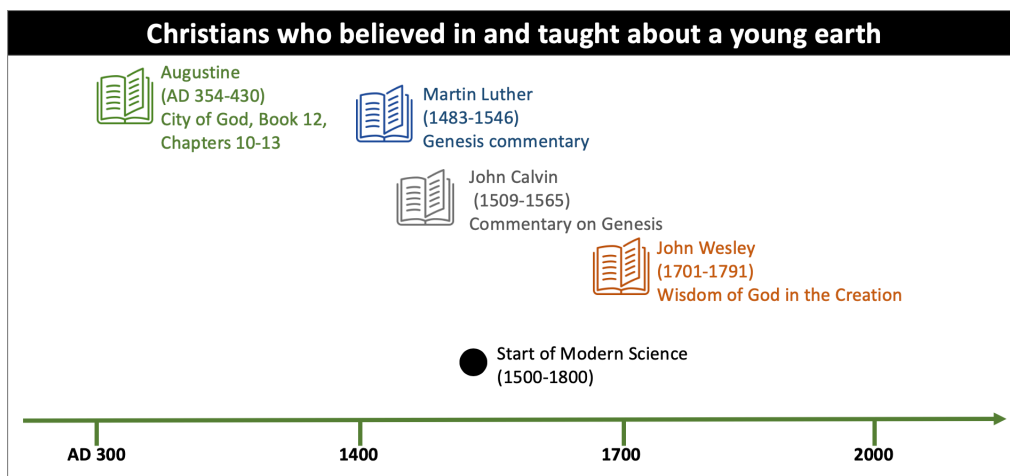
Christians who believed in and taught about a young earth

Augustine
(AD 354-430)
City of God, Book 12, Chapters 10-13

Martin Luther
(1483-1546)
Genesis commentary

John Calvin
(1509-1565)
Commentary on Genesis

John Wesley
(1701-1791)
Wisdom of God in the Creation

Start of Modern Science
(1500-1800)

AD 300
1400
1700
2000